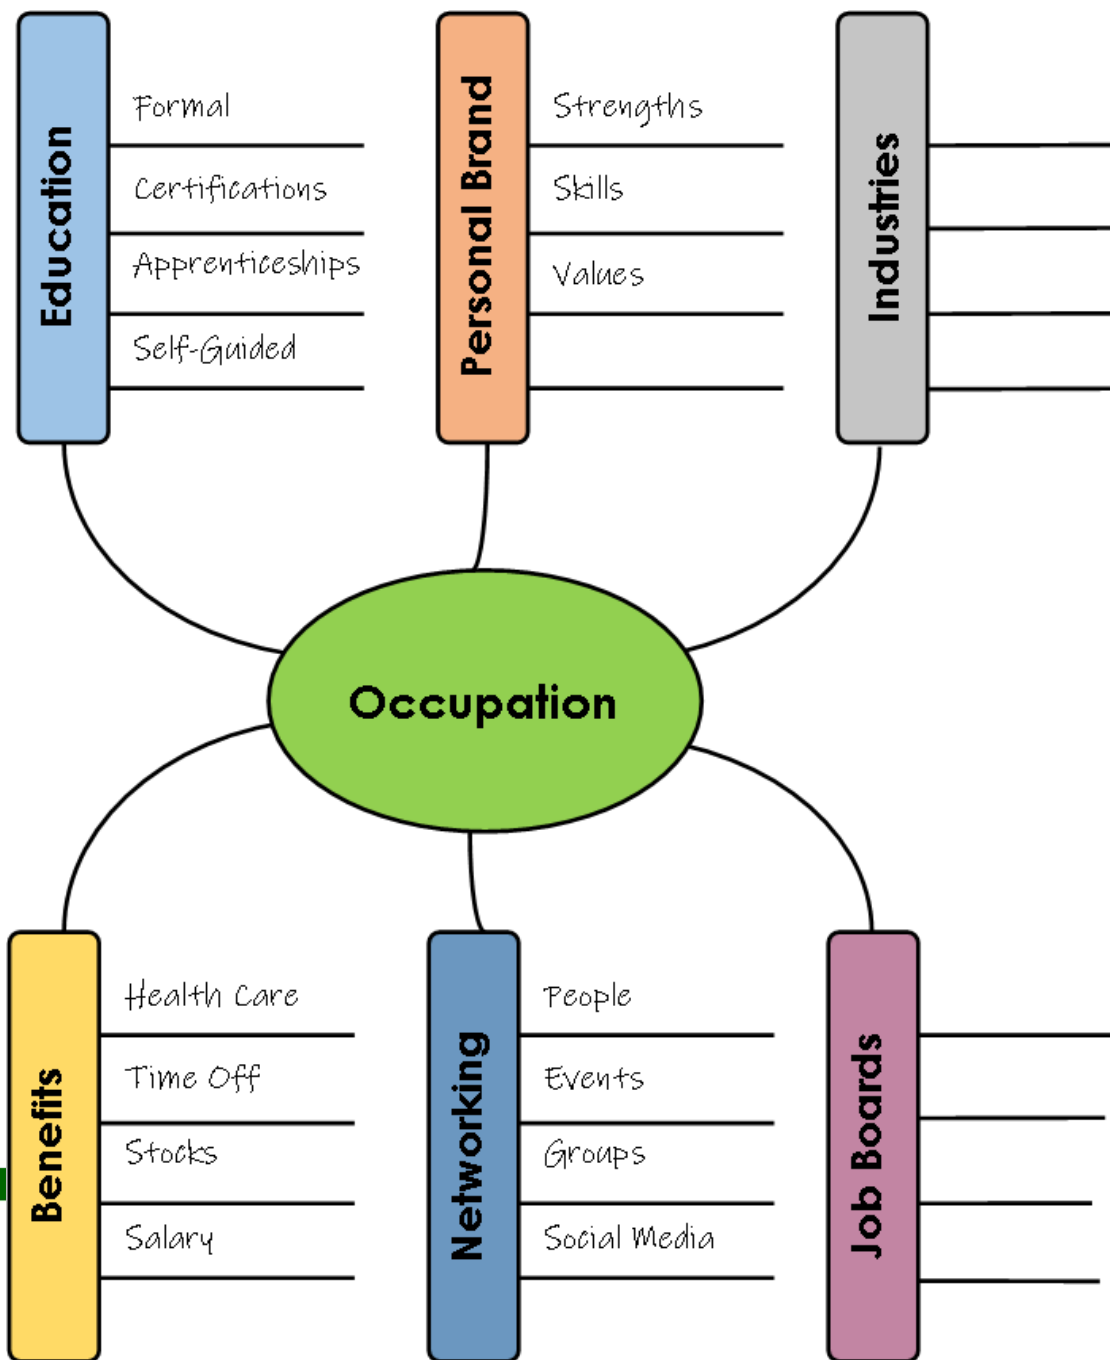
Education
Formal
Certifications
Apprenticeships
Self-Guided

Personal Brand
Strengths
Skills
Values

Industries

Occupation

Benefits
Health Care
Time Off
Stocks
Salary

Networking
People
Events
Groups
Social Media

Job Boards